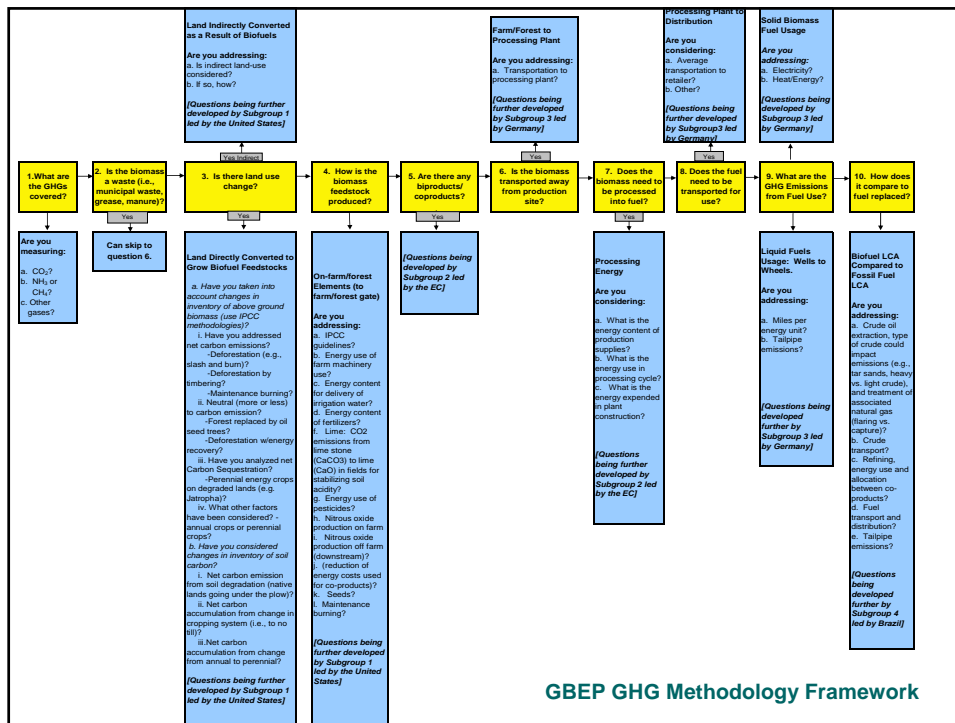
1.What are the GHGs covered?

Are you measuring:

a. $CO_2$?
b. $NH_3$ or $CH_4$?
c. Other gases?

2. Is the biomass a waste (i.e., municipal waste, grease, manure)?

Yes

Can skip to question 6.

Land Indirectly Converted as a Result of Biofuels

Are you addressing:
a. Is indirect land-use considered?
b. If so, how?

[Questions being further developed by Subgroup 1 led by the United States]

Yes Indirect

3. Is there land use change?

Yes

Land Directly Converted to Grow Biofuel Feedstocks

a. Have you taken into account changes in inventory of above ground biomass (use IPCC methodologies)?
i. Have you addressed net carbon emissions?
-Deforestation (e.g., slash and burn)?
-Deforestation by timbering?
-Maintenance burning?
ii. Neutral (more or less) to carbon emission?
-Forest replaced by oil seed trees?
-Deforestation w/energy recovery?
iii. Have you analyzed net Carbon Sequestration?
-Perennial energy crops on degraded lands (e.g. Jatropha)?
iv. What other factors have been considered? - annual crops or perennial crops?
b. Have you considered changes in inventory of soil carbon?
i. Net carbon emission from soil degradation (native lands going under the plow)?
ii. Net carbon accumulation from change in cropping system (i.e., to no till)?
iii.Net carbon accumulation from change from annual to perennial?

[Questions being further developed by Subgroup 1 led by the United States]

4. How is the biomass feedstock produced?

On-farm/forest Elements (to farm/forest gate)

Are you addressing:
a. IPCC guidelines?
b. Energy use of farm machinery use?
c. Energy content for delivery of irrigation water?
d. Energy content of fertilizers?
f. Lime: CO2 emissions from lime stone (CaCO3) to lime (CaO) in fields for stabilizing soil acidity?
g. Energy use of pesticides?
h. Nitrous oxide production on farm
i. Nitrous oxide production off farm (downstream)?
j. (reduction of energy costs used for co-products)?
k. Seeds?
l. Maintenance burning?

[Questions being further developed by Subgroup 1 led by the United States]

5. Are there any biproducts/ coproducts?

Yes

[Questions being developed by Subgroup 2 led by the EC]

Farm/Forest to Processing Plant

Are you addressing:
a. Transportation to processing plant?

[Questions being further developed by Subgroup 3 led by Germany]

Yes

6. Is the biomass transported away from production site?

7. Does the biomass need to be processed into fuel?

Yes

Processing Energy

Are you considering:

a. What is the energy content of production supplies?
b. What is the energy use in processing cycle?
c. What is the energy expended in plant construction?

[Questions being further developed by Subgroup 2 led by the EC]

Processing Plant to Distribution

Are you considering:
a. Average transportation to retailer?
b. Other?

[Questions being further developed by Subgroup3 led by Germany]

Yes

8. Does the fuel need to be transported for use?

Solid Biomass Fuel Usage

Are you addressing:
a. Electricity?
b. Heat/Energy?

[Questions being further developed by Subgroup 3 led by Germany]

9. What are the GHG Emissions from Fuel Use?

Liquid Fuels Usage: Wells to Wheels.

Are you addressing:

a. Miles per energy unit?
b. Tailpipe emissions?

[Questions being developed further by Subgroup 3 led by Germany]

10. How does it compare to fuel replaced?

Biofuel LCA Compared to Fossil Fuel LCA

Are you addressing:
a. Crude oil extraction, type of crude could impact emissions (e.g., tar sands, heavy vs. light crude), and treatment of associated natural gas (flaring vs. capture)?
b. Crude transport?
c. Refining, energy use and allocation between co-products?
d. Fuel transport and distribution?
e. Tailpipe emissions?

[Questions being developed further by Subgroup 4 led by Brazil]

GBEP GHG Methodology Framework